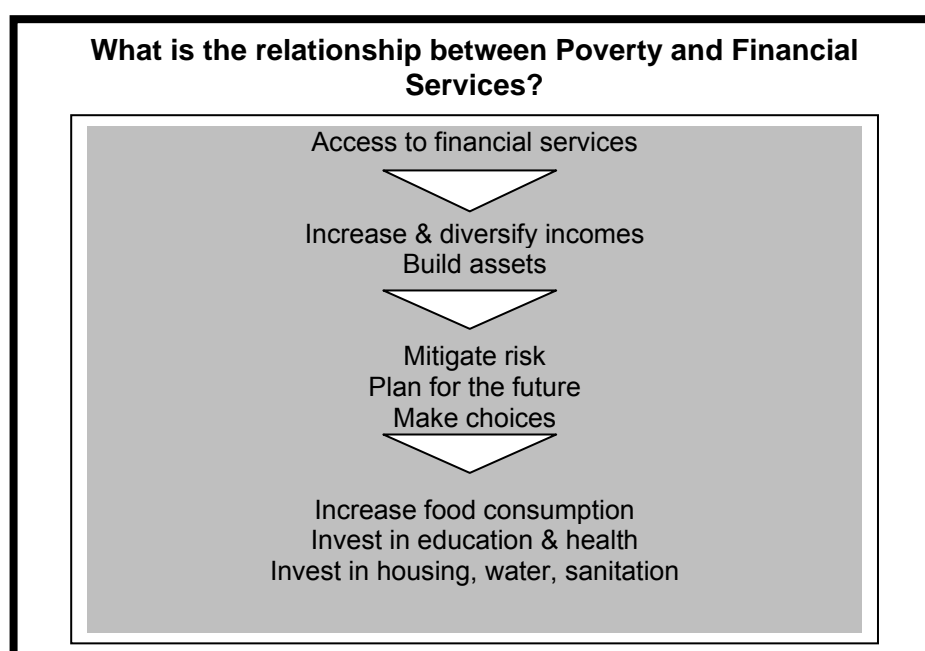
**What is the relationship between Poverty and Financial Services?**

Access to financial services

Increase & diversify incomes
Build assets

Mitigate risk
Plan for the future
Make choices

Increase food consumption
Invest in education & health
Invest in housing, water, sanitation